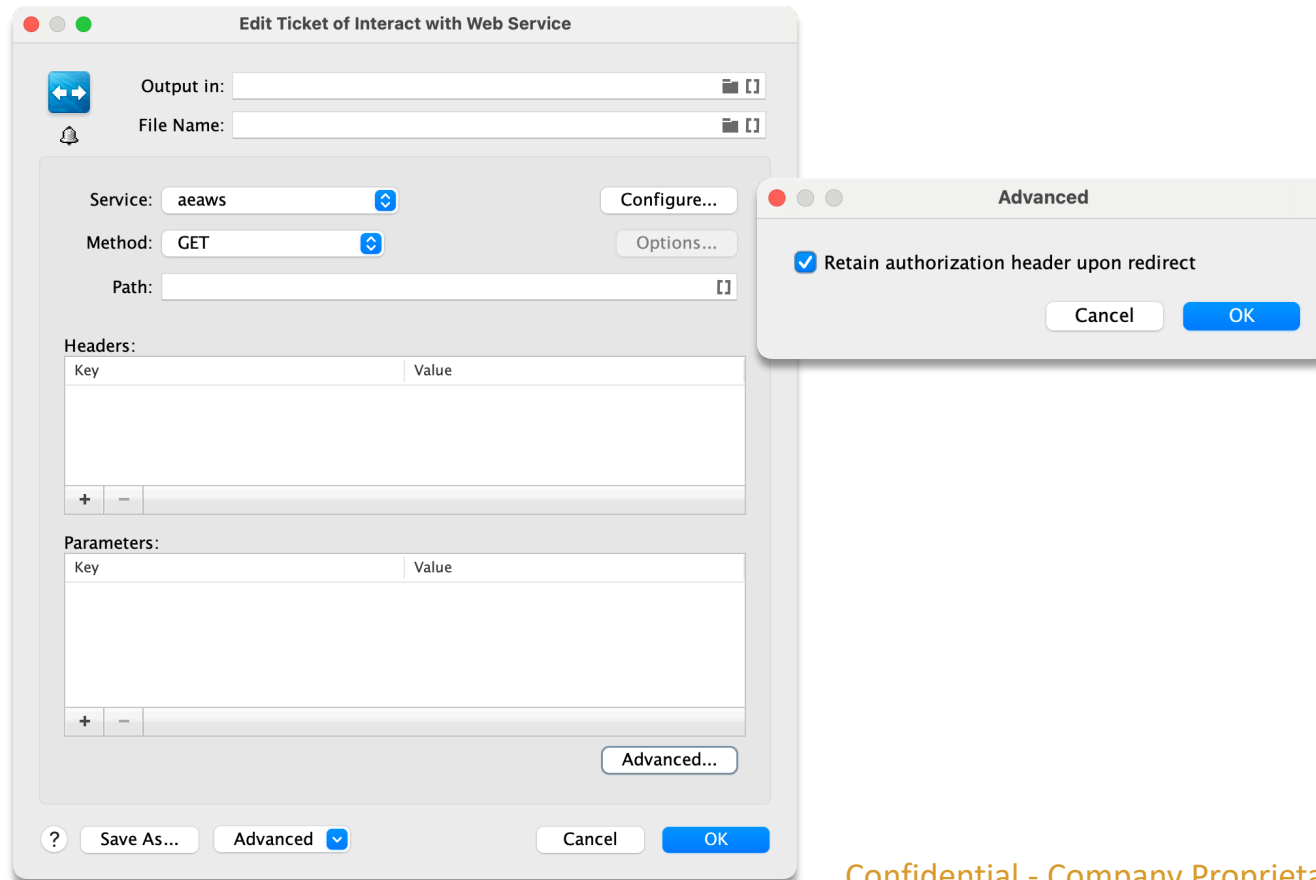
Edit Ticket of Interact with Web Service

Output in:
File Name:

Service: aeaws
Configure...
Method: GET
Options...
Path:

Headers:

| Key | Value |
|---|---|

+ −

Parameters:

| Key | Value |
|---|---|

+ −

Advanced...

? Save As... Advanced Cancel OK

Advanced

Retain authorization header upon redirect

Cancel OK

Confidential - Company Proprieta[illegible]